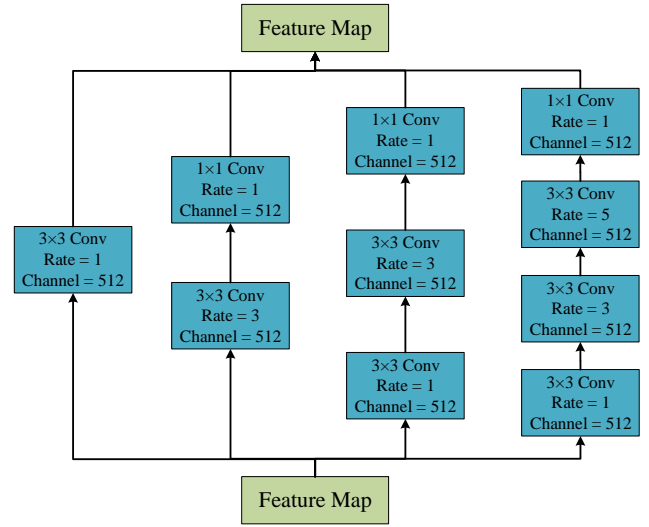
Feature Map

3×3 Conv
Rate = 1
Channel = 512

1×1 Conv
Rate = 1
Channel = 512

3×3 Conv
Rate = 3
Channel = 512

1×1 Conv
Rate = 1
Channel = 512

3×3 Conv
Rate = 3
Channel = 512

3×3 Conv
Rate = 1
Channel = 512

1×1 Conv
Rate = 1
Channel = 512

3×3 Conv
Rate = 5
Channel = 512

3×3 Conv
Rate = 3
Channel = 512

3×3 Conv
Rate = 1
Channel = 512

Feature Map